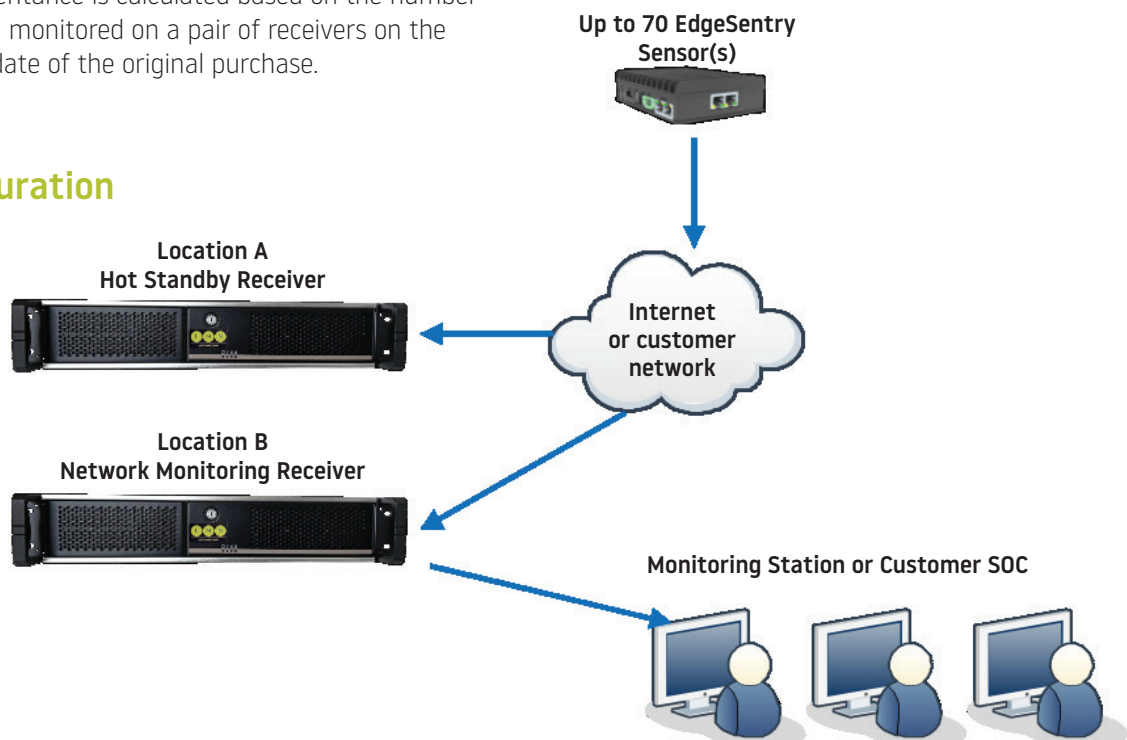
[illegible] monitored on a pair of receivers on the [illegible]late of the original purchase.

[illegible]uration

Up to 70 EdgeSentry Sensor(s)

Location A
Hot Standby Receiver

Internet or customer network

Location B
Network Monitoring Receiver

Monitoring Station or Customer SOC